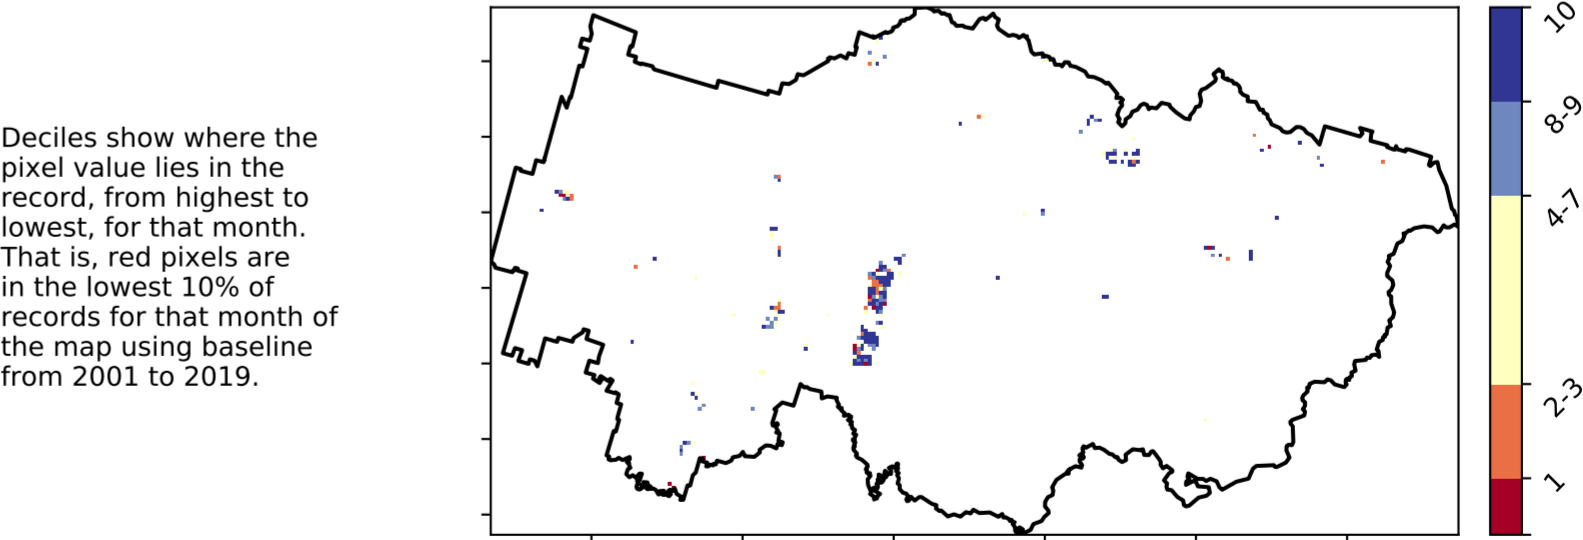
Deciles show where the pixel value lies in the record, from highest to lowest, for that month. That is, red pixels are in the lowest 10% of records for that month of the map using baseline from 2001 to 2019.

10
8-9
4-7
2-3
1